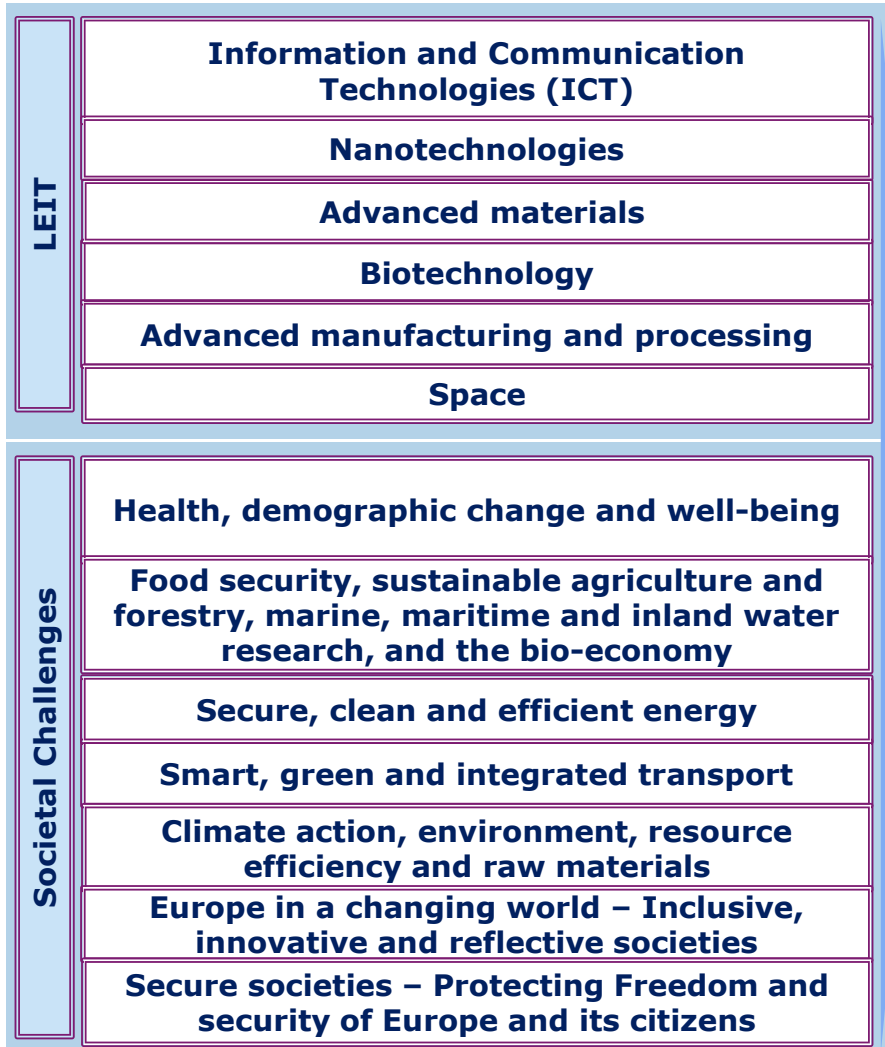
LEIT

Information and Communication Technologies (ICT)

Nanotechnologies

Advanced materials

Biotechnology

Advanced manufacturing and processing

Space

Societal Challenges

Health, demographic change and well-being

Food security, sustainable agriculture and forestry, marine, maritime and inland water research, and the bio-economy

Secure, clean and efficient energy

Smart, green and integrated transport

Climate action, environment, resource efficiency and raw materials

Europe in a changing world – Inclusive, innovative and reflective societies

Secure societies – Protecting Freedom and security of Europe and its citizens